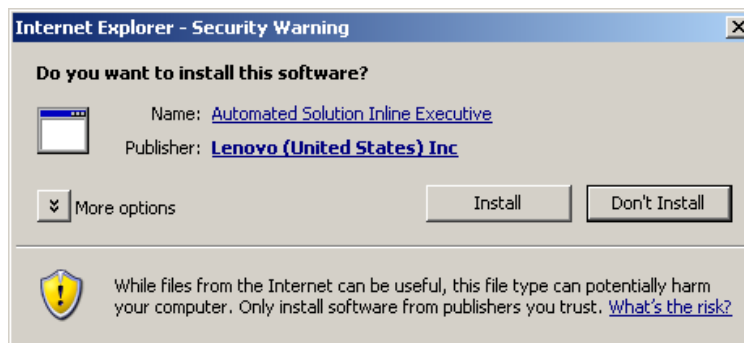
Internet Explorer - Security Warning

Do you want to install this software?

Name: Automated Solution Inline Executive

Publisher: Lenovo (United States) Inc

More options

Install

Don't Install

While files from the Internet can be useful, this file type can potentially harm your computer. Only install software from publishers you trust. What's the risk?